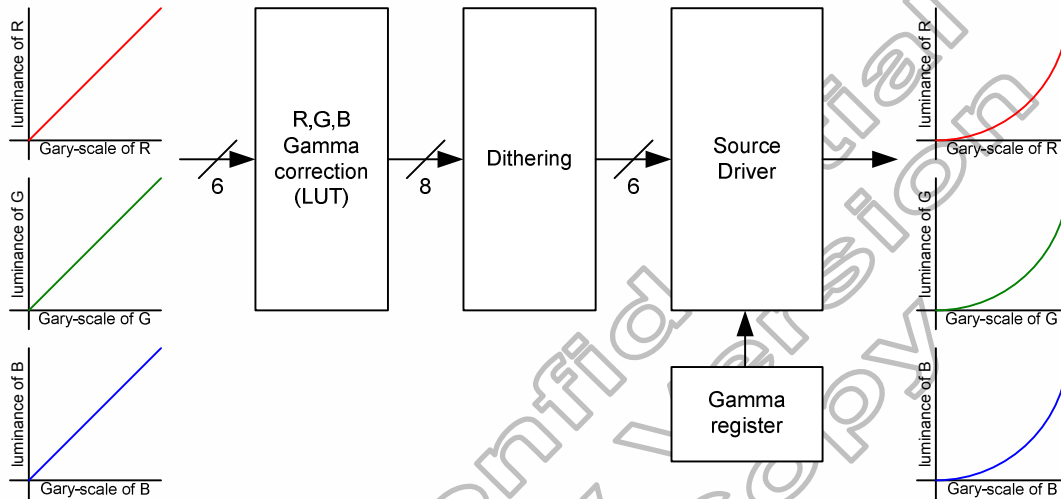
luminance of R
Gary-scale of R

luminance of G
Gary-scale of G

luminance of B
Gary-scale of B

6

R,G,B
Gamma
correction
(LUT)

8

Dithering

6

Source
Driver

Gamma
register

luminance of R
Gary-scale of R

luminance of G
Gary-scale of G

luminance of B
Gary-scale of B

Confidential Version
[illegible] copy